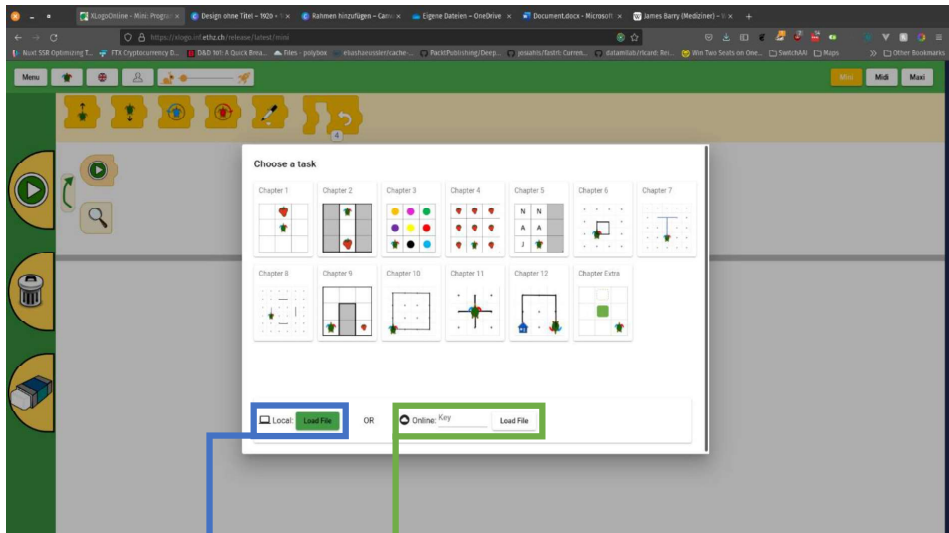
XLogoOnline - Mini: Program × Design ohne Titel – 1920 × Rahmen hinzufügen – Canv × Eigene Dateien – OneDrive × Document.docx - Microsoft × James Barry (Mediziner) – × +

https://xlogo.inf.ethz.ch/release/latest/mini

Next SSR Optimizing T... FTX Cryptocurrency D... D&D 101: A Quick Brea... Files - polybox elsashaeussler/cache-... PacktPublishing/Deep... josiahls/fastrl: Curren... datamllab/rlcard: Rei... Win Two Seats on One... SwitchAAI Maps Other Bookmarks

Menu

Mini Midi Maxi

4

Choose a task

Chapter 1 Chapter 2 Chapter 3 Chapter 4 Chapter 5 Chapter 6 Chapter 7

N N
A A
J

Chapter 8 Chapter 9 Chapter 10 Chapter 11 Chapter 12 Chapter Extra

Local: Load File OR Online: Key Load File